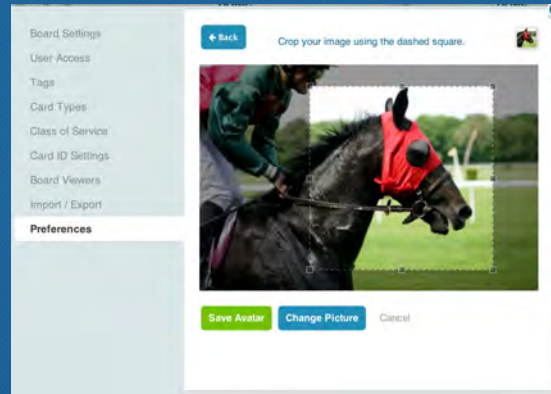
Board Settings
User Access
Tags
Card Types
Class of Service
Card ID Settings
Board Viewers
Import / Export
Preferences

Back

Crop your image using the dashed square.

Save Avatar
Change Picture
Cancel